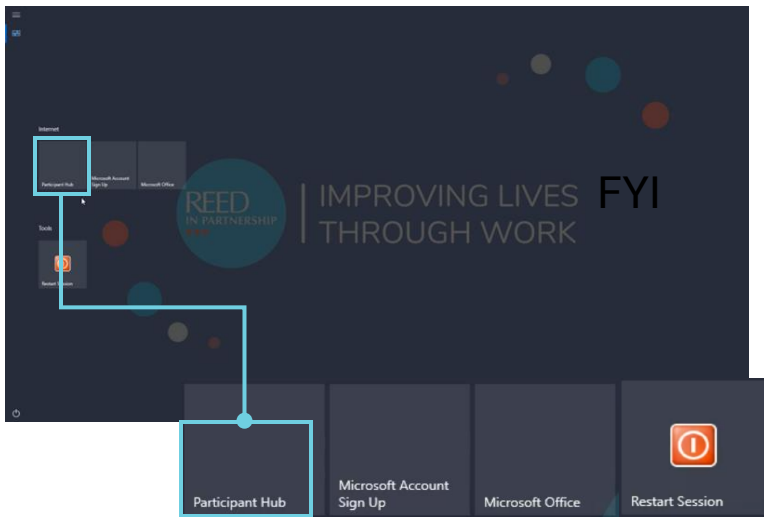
Internet

Participant Hub

Microsoft Account Sign Up

Microsoft Office

Tools

Restart Session

REED IN PARTNERSHIP

IMPROVING LIVES THROUGH WORK

FYI

Participant Hub

Microsoft Account Sign Up

Microsoft Office

Restart Session